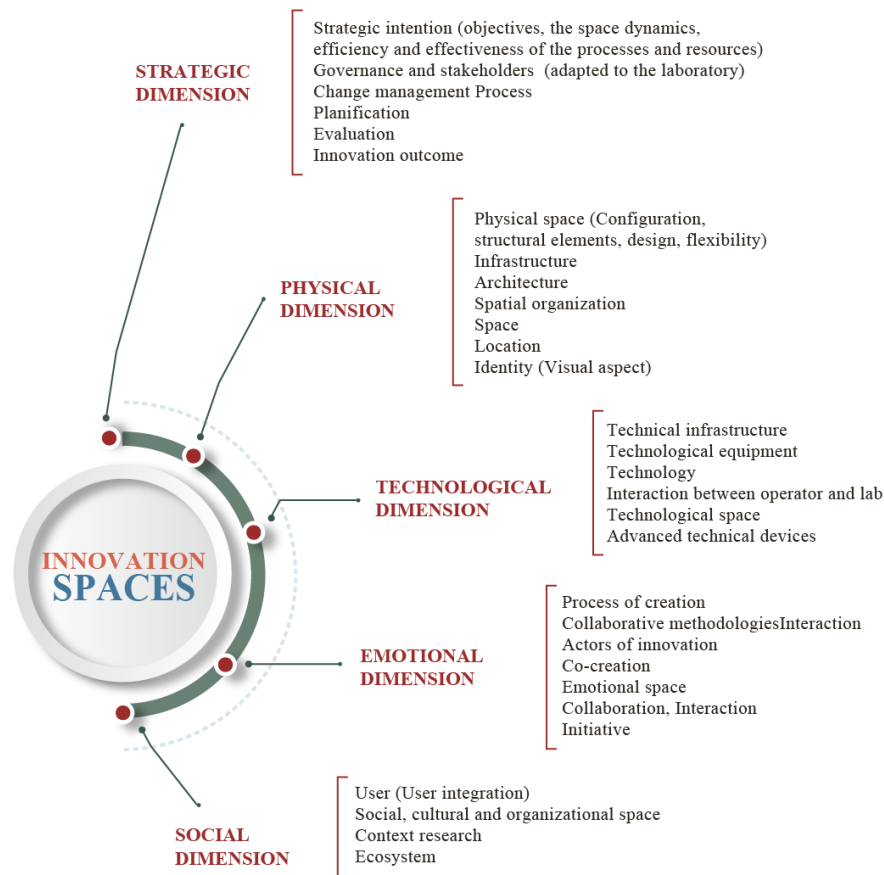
STRATEGIC DIMENSION

Strategic intention (objectives, the space dynamics, efficiency and effectiveness of the processes and resources)
Governance and stakeholders (adapted to the laboratory)
Change management Process
Planification
Evaluation
Innovation outcome

PHYSICAL DIMENSION

Physical space (Configuration, structural elements, design, flexibility)
Infrastructure
Architecture
Spatial organization
Space
Location
Identity (Visual aspect)

TECHNOLOGICAL DIMENSION

Technical infrastructure
Technological equipment
Technology
Interaction between operator and lab
Technological space
Advanced technical devices

INNOVATION SPACES

EMOTIONAL DIMENSION

Process of creation
Collaborative methodologiesInteraction
Actors of innovation
Co-creation
Emotional space
Collaboration, Interaction
Initiative

SOCIAL DIMENSION

User (User integration)
Social, cultural and organizational space
Context research
Ecosystem